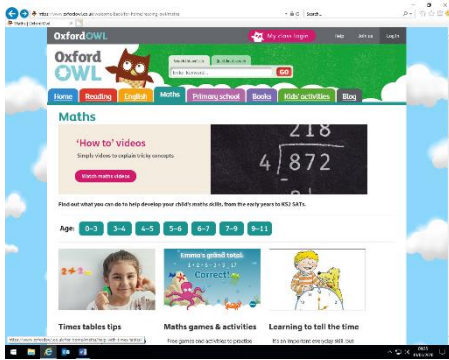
https://www.oxfordowl.co.uk/welcome-back/for-home/reading-owl/maths

Maths | Oxford Owl

Search...

Oxford OWL

My class login

Help

Join us

Log in

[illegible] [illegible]

Enter keywords...

GO

Home

Reading

English

Maths

Primary school

Books

Kids' activities

Blog

Maths

'How to' videos

Simple videos to explain tricky concepts

Watch maths videos

218

4 | 872

Find out what you can do to help develop your child's maths skills, from the early years to KS2 SATs.

Age:

0–3

3–4

4–5

5–6

6–7

7–9

9–11

Emma's going total:

$4 + 6 + 3 + 3 = 27$

Correct!

Times tables tips

Maths games & activities

Free games and activities to practise

Learning to tell the time

It's an important everyday skill, but

https://www.oxfordowl.co.uk/for-home/maths/help-with-times-tables

ENG

09:03

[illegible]